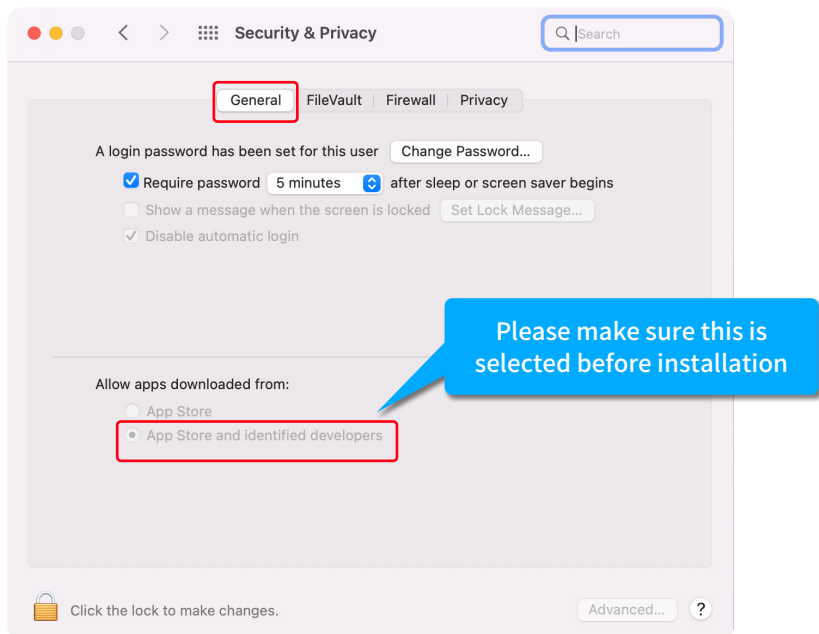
Security & Privacy

Search

General | FileVault | Firewall | Privacy

A login password has been set for this user Change Password...

Require password 5 minutes after sleep or screen saver begins

Show a message when the screen is locked Set Lock Message...

Disable automatic login

Please make sure this is selected before installation

Allow apps downloaded from:

App Store

App Store and identified developers

Click the lock to make changes.

Advanced...

?